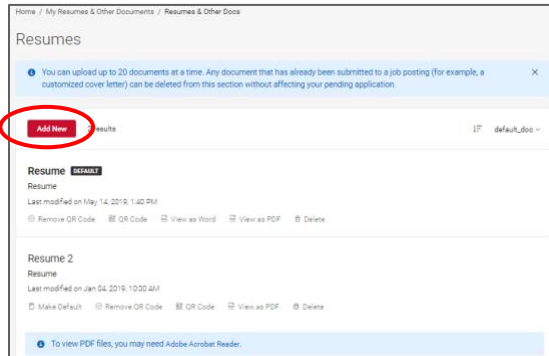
Home / My Resumes & Other Documents / Resumes & Other Docs

Resumes

You can upload up to 20 documents at a time. Any document that has already been submitted to a job posting (for example, a customized cover letter) can be deleted from this section without affecting your pending application.

×

Add New

2 results

default_doc

Resume DEFAULT

Resume

Last modified on May 14, 2019, 1:40 PM

Remove QR Code QR Code View as Word View as PDF Delete

Resume 2

Resume

Last modified on Jan 04, 2019, 10:00 AM

Make Default Remove QR Code QR Code View as Word View as PDF Delete

To view PDF files, you may need Adobe Acrobat Reader.